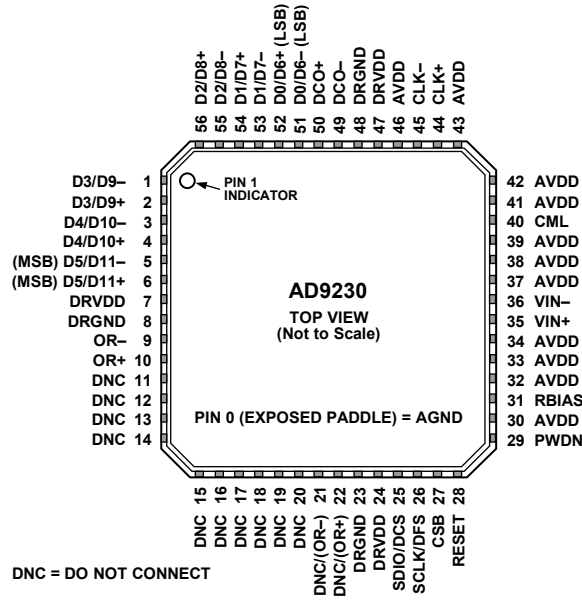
56 D2/D8+
55 D2/D8–
54 D1/D7+
53 D1/D7–
52 D0/D6+ (LSB)
51 D0/D6– (LSB)
50 DCO+
49 DCO–
48 DRGND
47 DRVDD
46 AVDD
45 CLK–
44 CLK+
43 AVDD

D3/D9– 1
D3/D9+ 2
D4/D10– 3
D4/D10+ 4
(MSB) D5/D11– 5
(MSB) D5/D11+ 6
DRVDD 7
DRGND 8
OR– 9
OR+ 10
DNC 11
DNC 12
DNC 13
DNC 14

PIN 1 INDICATOR

AD9230

TOP VIEW
(Not to Scale)

PIN 0 (EXPOSED PADDLE) = AGND

42 AVDD
41 AVDD
40 CML
39 AVDD
38 AVDD
37 AVDD
36 VIN–
35 VIN+
34 AVDD
33 AVDD
32 AVDD
31 RBIAS
30 AVDD
29 PWDN

15 DNC
16 DNC
17 DNC
18 DNC
19 DNC
20 DNC
21 DNC/(OR–)
22 DNC/(OR+)
23 DRGND
24 DRVDD
25 SDIO/DCS
26 SCLK/DFS
27 CSB
28 RESET

DNC = DO NOT CONNECT